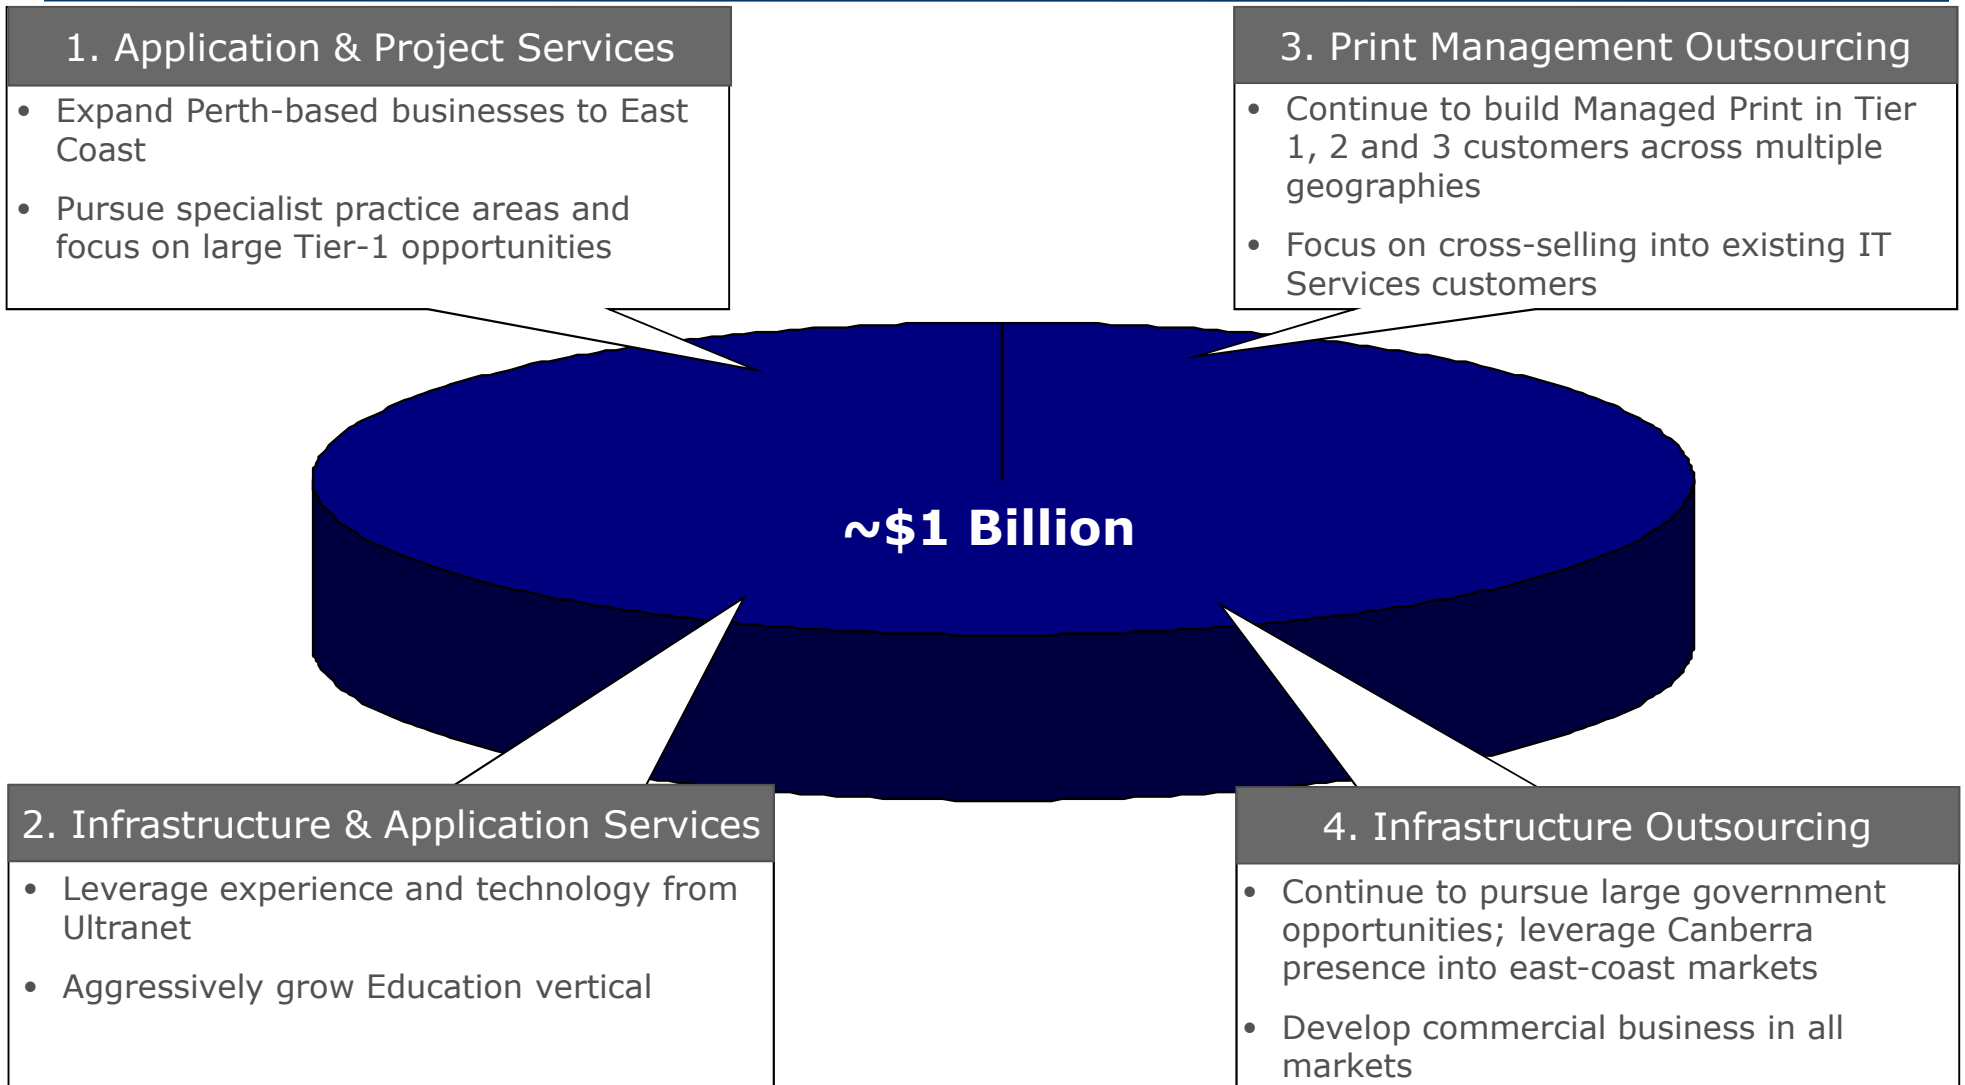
1. Application & Project Services

- Expand Perth-based businesses to East Coast
- Pursue specialist practice areas and focus on large Tier-1 opportunities

3. Print Management Outsourcing

- Continue to build Managed Print in Tier 1, 2 and 3 customers across multiple geographies
- Focus on cross-selling into existing IT Services customers

~\$1 Billion

2. Infrastructure & Application Services

- Leverage experience and technology from Ultranet
- Aggressively grow Education vertical

4. Infrastructure Outsourcing

- Continue to pursue large government opportunities; leverage Canberra presence into east-coast markets
- Develop commercial business in all markets